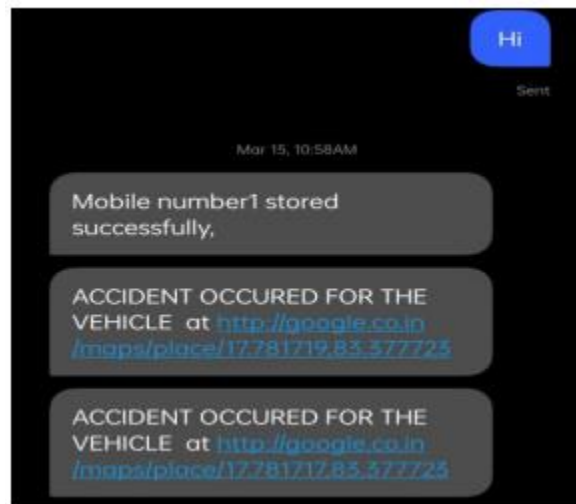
Hi

Sent

Mar 15, 10:58AM

Mobile number1 stored successfully,

ACCIDENT OCCURED FOR THE VEHICLE at http://google.co.in/maps/place/17.781719,83.377723

ACCIDENT OCCURED FOR THE VEHICLE at http://google.co.in/maps/place/17.781717,83.377723